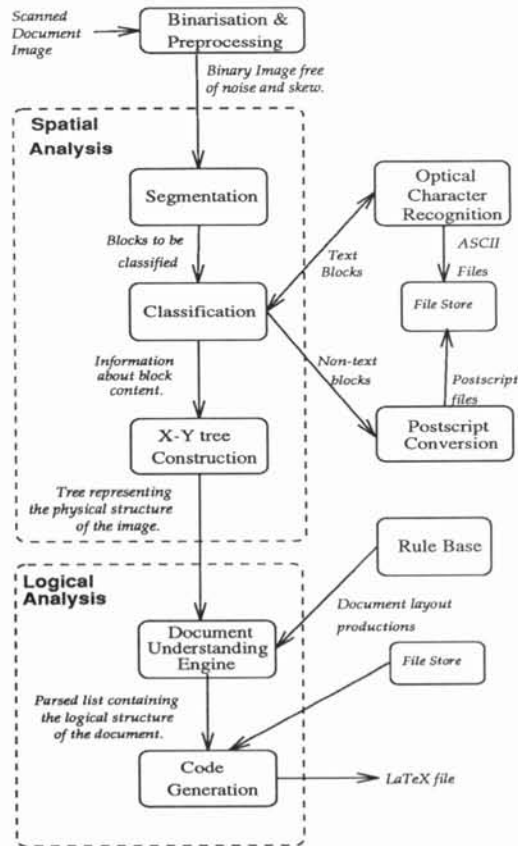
Scanned Document Image

Binarisation & Preprocessing

Binary Image free of noise and skew.

Spatial Analysis

Segmentation

Blocks to be classified

Classification

Information about block content.

X-Y tree Construction

Tree representing the physical structure of the image.

Optical Character Recognition

Text Blocks

ASCII Files

File Store

Non-text blocks

Postscript files

Postscript Conversion

Rule Base

Logical Analysis

Document layout productions

Document Understanding Engine

File Store

Parsed list containing the logical structure of the document.

Code Generation

LaTeX file